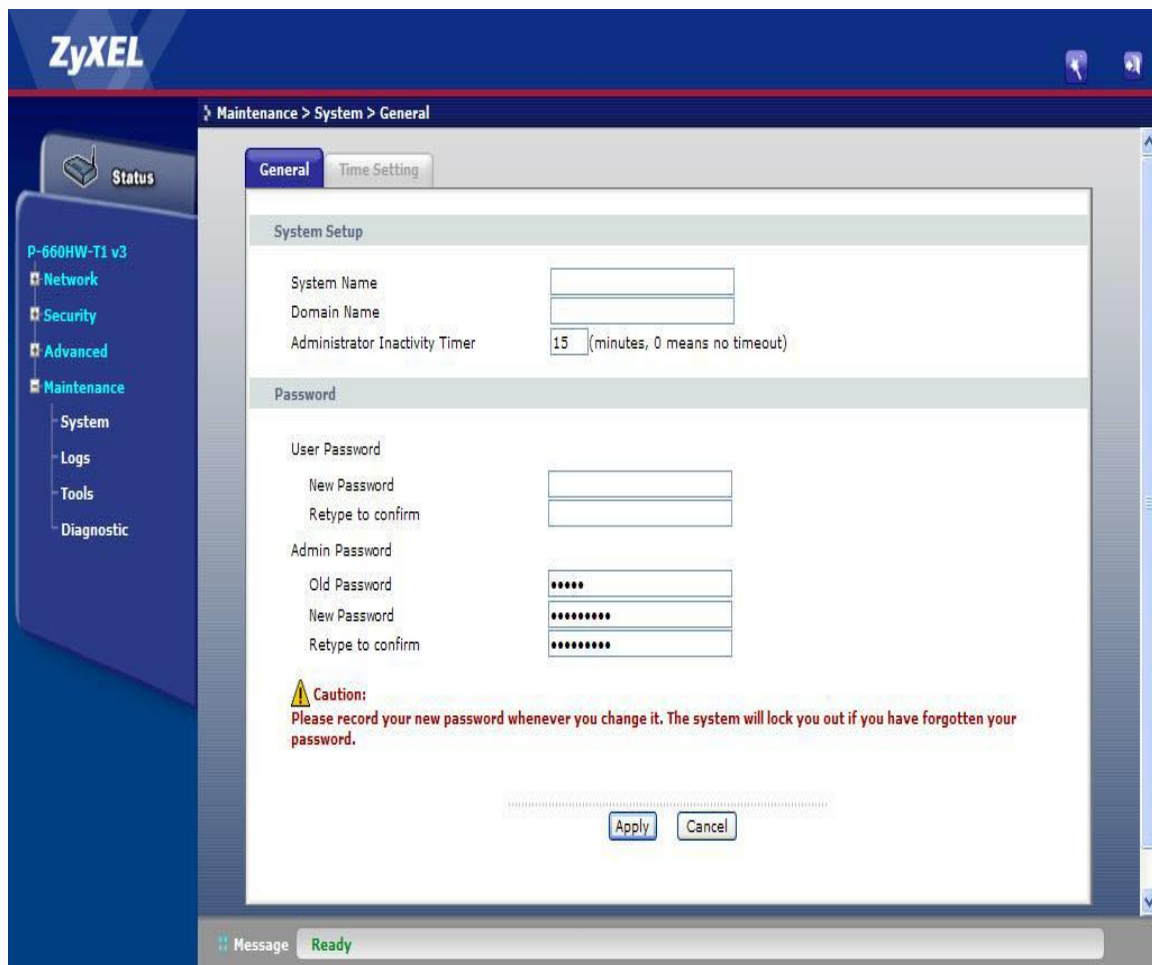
ZyXEL

Maintenance > System > General

Status

P-660HW-T1 v3
Network
Security
Advanced
Maintenance
System
Logs
Tools
Diagnostic

General | Time Setting

System Setup

System Name
Domain Name
Administrator Inactivity Timer 15 (minutes, 0 means no timeout)

Password

User Password
New Password
Retype to confirm
Admin Password
Old Password •••••
New Password ••••••••••
Retype to confirm ••••••••••

Caution:
Please record your new password whenever you change it. The system will lock you out if you have forgotten your password.

Apply Cancel

Message Ready